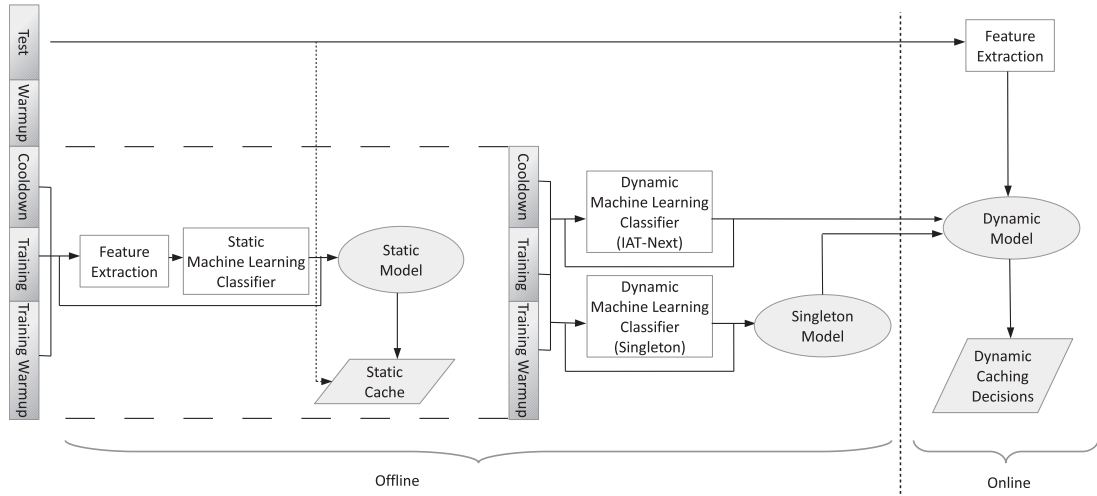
Test

Warmup

Cooldown

Training

Training Warmup

Feature Extraction

Static Machine Learning Classifier

Static Model

Static Cache

Cooldown

Training

Training Warmup

Dynamic Machine Learning Classifier (IAT-Next)

Dynamic Machine Learning Classifier (Singleton)

Singleton Model

Feature Extraction

Dynamic Model

Dynamic Caching Decisions

Offline

Online